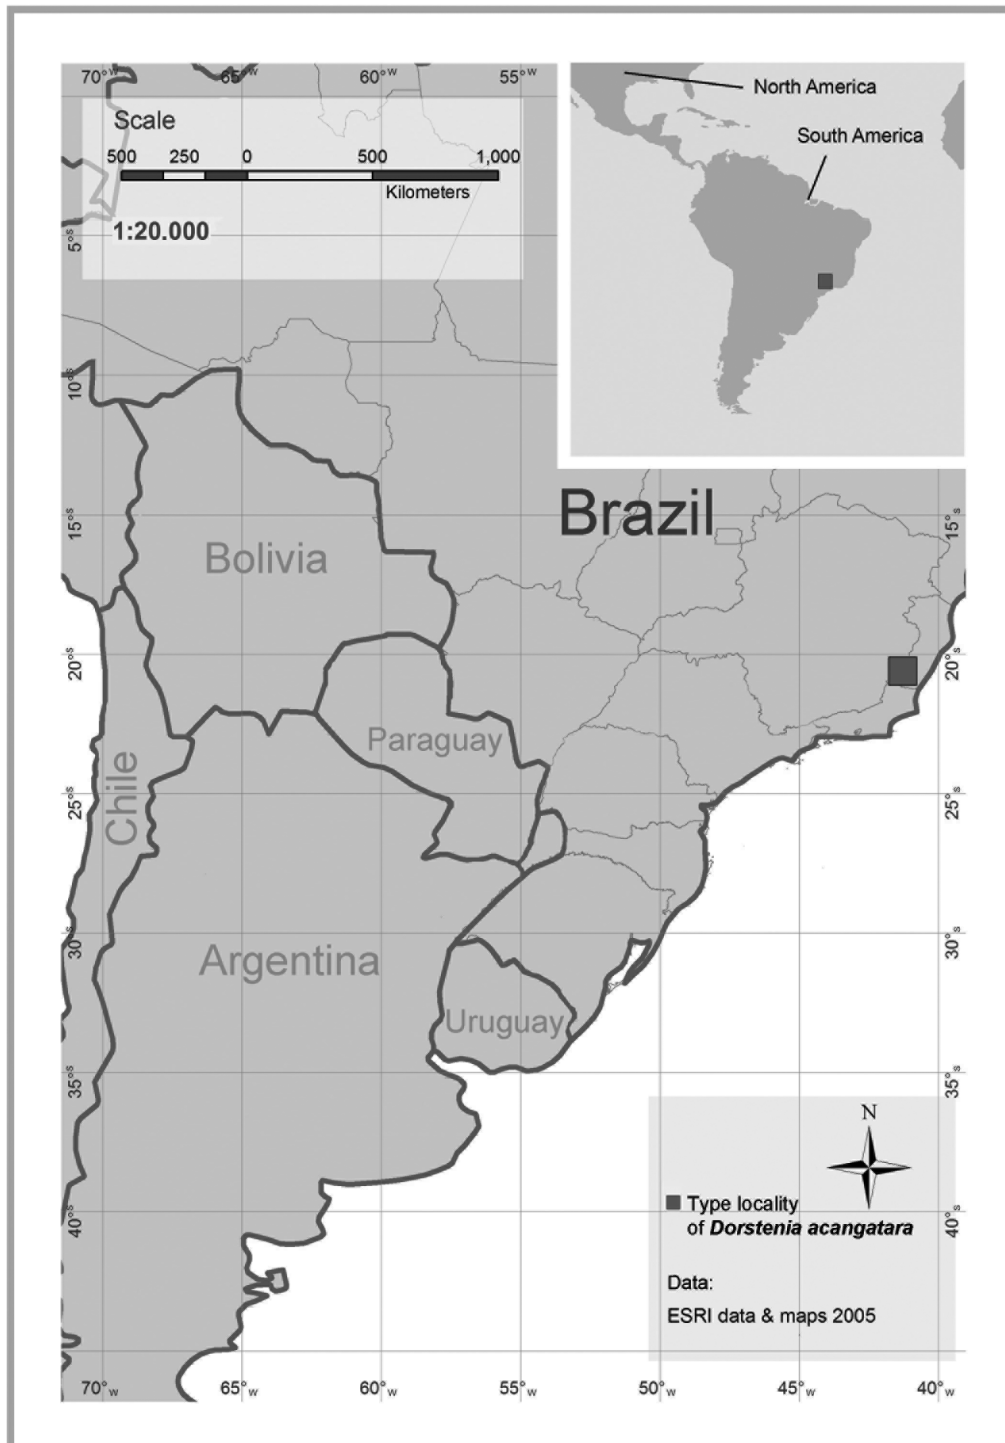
70°W 65°W 60°W 55°W

Scale

500 250 0 500 1,000

Kilometers

1:20.000

North America

South America

5°S

10°S

15°S

20°S

25°S

30°S

35°S

40°S

15°S

20°S

25°S

30°S

35°S

40°S

Brazil

Bolivia

Paraguay

Chile

Argentina

Uruguay

N

Type locality of *Dorstenia acangatara*

Data:

ESRI data & maps 2005

70°W 65°W 60°W 55°W 50°W 45°W 40°W